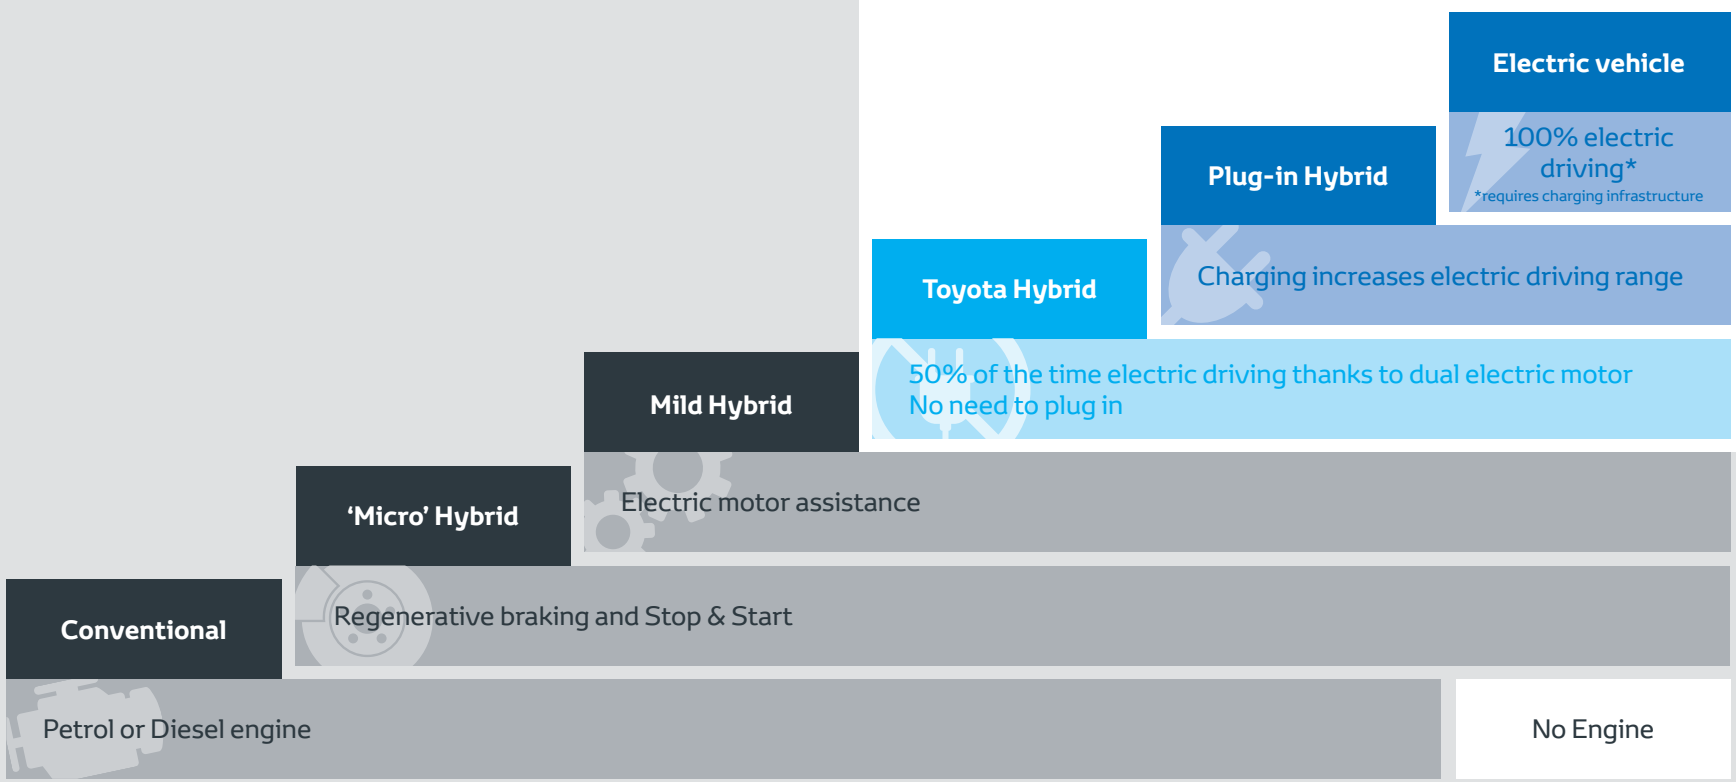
Electric vehicle

100% electric driving*
*requires charging infrastructure

Plug-in Hybrid

Charging increases electric driving range

Toyota Hybrid

50% of the time electric driving thanks to dual electric motor
No need to plug in

Mild Hybrid

Electric motor assistance

'Micro' Hybrid

Regenerative braking and Stop & Start

Conventional

Petrol or Diesel engine

No Engine